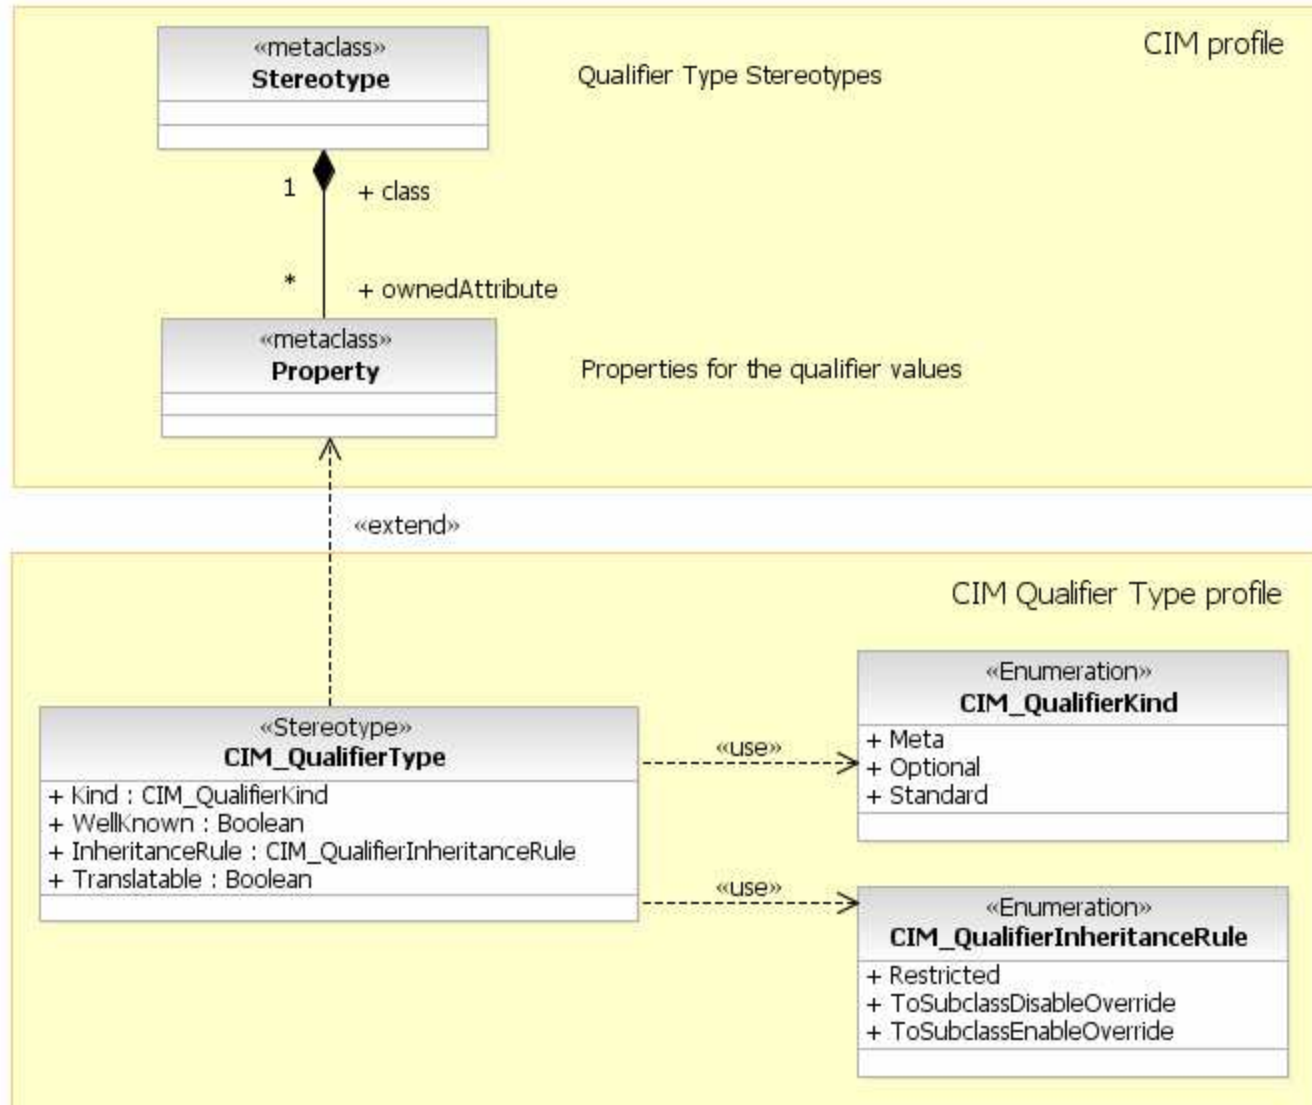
CIM profile

«metaclass»
Stereotype

Qualifier Type Stereotypes

1

+ class

*

+ ownedAttribute

«metaclass»
Property

Properties for the qualifier values

«extend»

CIM Qualifier Type profile

«Enumeration»
CIM_QualifierKind
+ Meta
+ Optional
+ Standard

«Stereotype»
CIM_QualifierType
+ Kind : CIM_QualifierKind
+ WellKnown : Boolean
+ InheritanceRule : CIM_QualifierInheritanceRule
+ Translatable : Boolean

«use»

«use»

«Enumeration»
CIM_QualifierInheritanceRule
+ Restricted
+ ToSubclassDisableOverride
+ ToSubclassEnableOverride